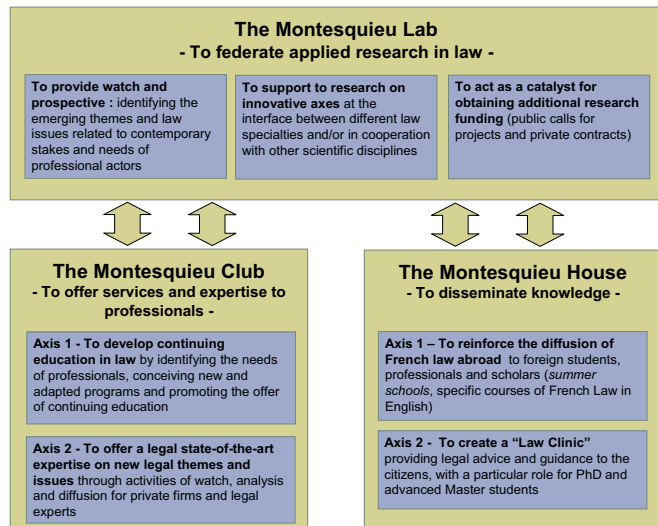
The Montesquieu Lab
- To federate applied research in law -

To provide watch and prospective : identifying the emerging themes and law issues related to contemporary stakes and needs of professional actors

To support to research on innovative axes at the interface between different law specialties and/or in cooperation with other scientific disciplines

To act as a catalyst for obtaining additional research funding (public calls for projects and private contracts)

The Montesquieu Club
- To offer services and expertise to professionals -

Axis 1 - To develop continuing education in law by identifying the needs of professionals, conceiving new and adapted programs and promoting the offer of continuing education

Axis 2 - To offer a legal state-of-the-art expertise on new legal themes and issues through activities of watch, analysis and diffusion for private firms and legal experts

The Montesquieu House
- To disseminate knowledge -

Axis 1 – To reinforce the diffusion of French law abroad to foreign students, professionals and scholars (summer schools, specific courses of French Law in English)

Axis 2 - To create a "Law Clinic" providing legal advice and guidance to the citizens, with a particular role for PhD and advanced Master students